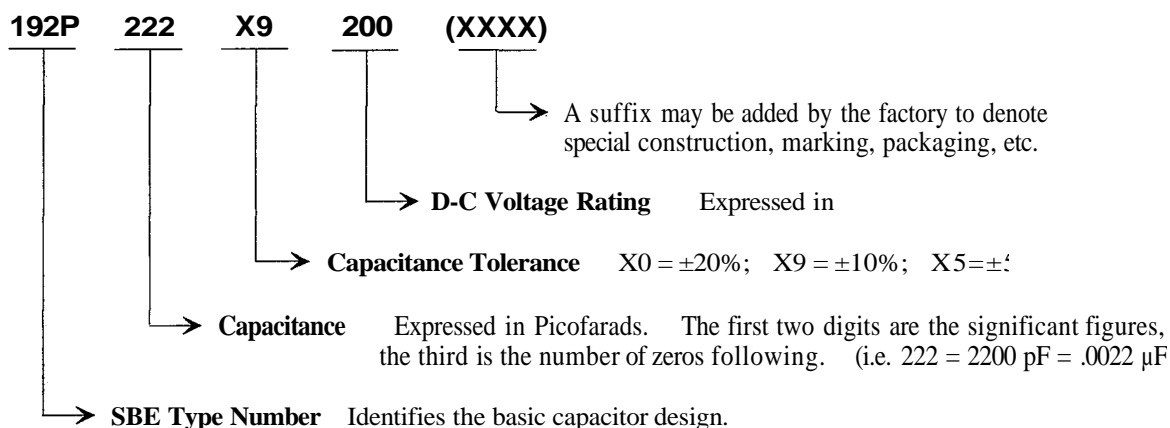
192P 222 X9 200 (XXXX)

A suffix may be added by the factory to denote special construction, marking, packaging, etc.

**D-C Voltage Rating** Expressed in

**Capacitance Tolerance** X0 = ±20%; X9 = ±10%; X5=±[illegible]

**Capacitance** Expressed in Picofarads. The first two digits are the significant figures, the third is the number of zeros following. (i.e. 222 = 2200 pF = .0022 µF

**SBE Type Number** Identifies the basic capacitor design.